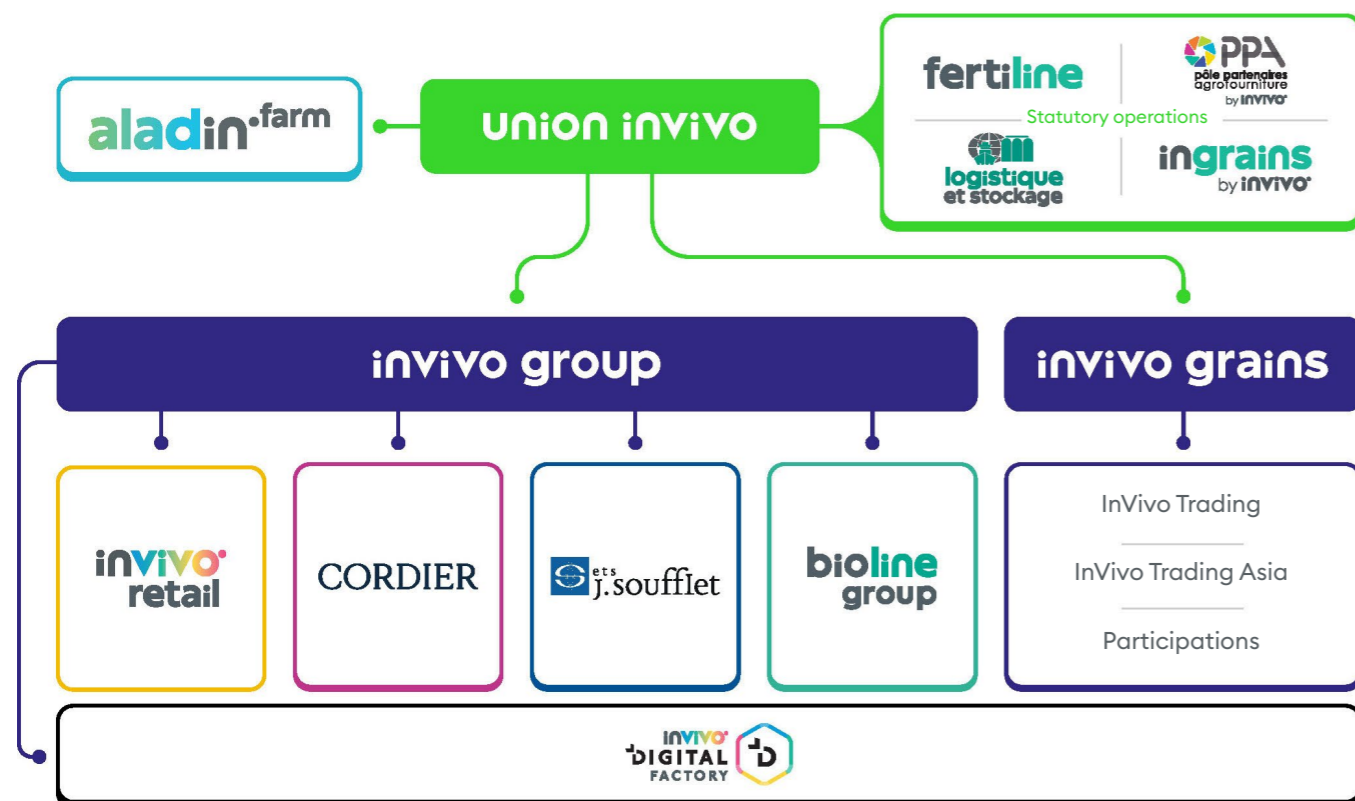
aladin.farm

union invivo

fertiline

PPA pôle partenaires agrofourniture by invivo

Statutory operations

logistique et stockage

ingrains by invivo

invivo group

invivo grains

invivo retail

CORDIER

ets J.soufflet

bioline group

InVivo Trading

InVivo Trading Asia

Participations

INVIVO DIGITAL FACTORY D